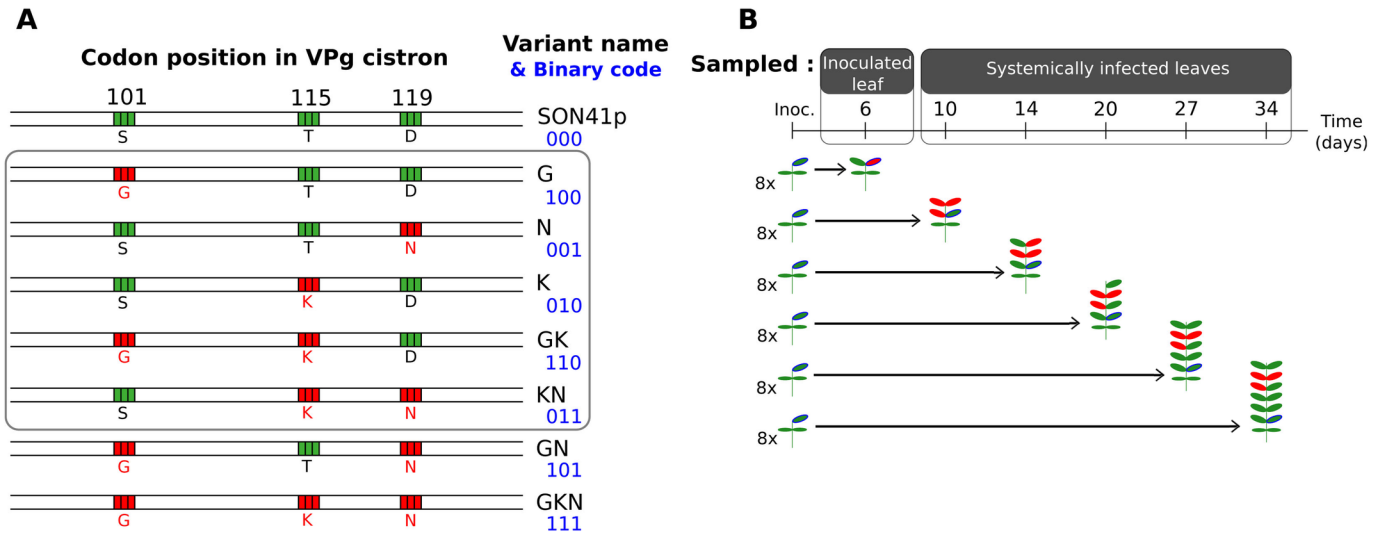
A

Codon position in VPg cistron

Variant name & Binary code

101 115 119

S T D SON41p 000

G T D G 100

S T N N 001

S K D K 010

G K D GK 110

S K N KN 011

G T N GN 101

G K N GKN 111

B

Sampled :

Inoculated leaf

Systemically infected leaves

Inoc. 6 10 14 20 27 34 Time (days)

8x

8x

8x

8x

8x

8x